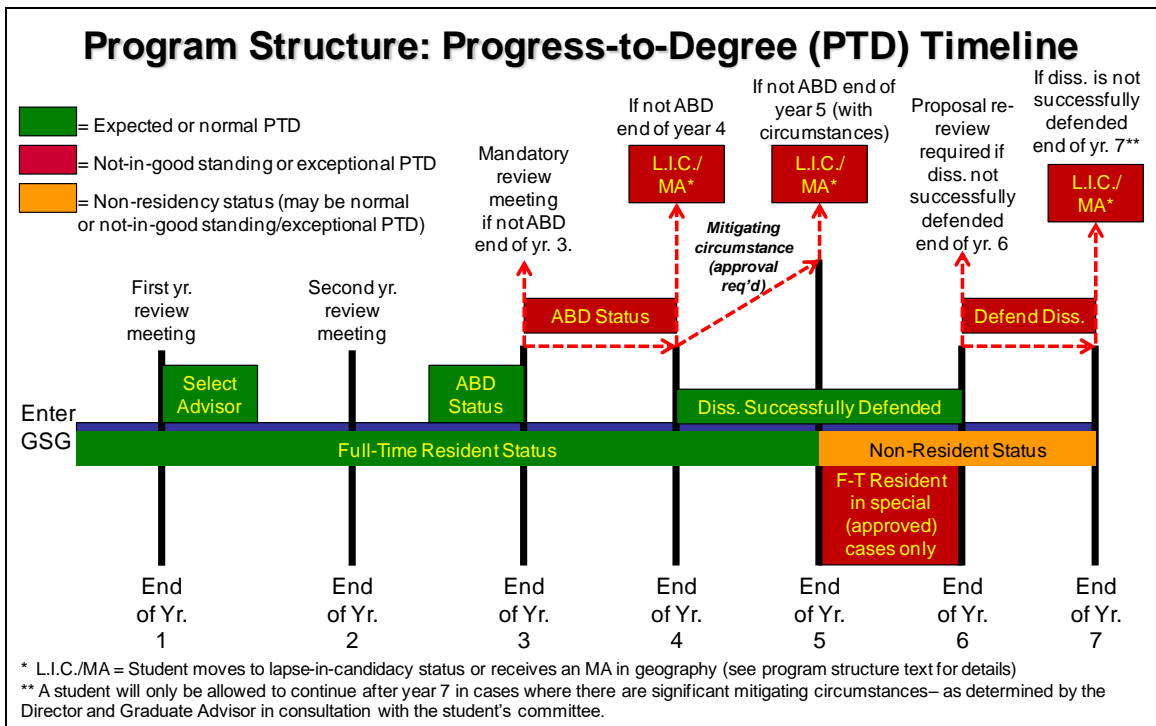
Program Structure: Progress-to-Degree (PTD) Timeline

= Expected or normal PTD
= Not-in-good standing or exceptional PTD
= Non-residency status (may be normal or not-in-good standing/exceptional PTD)

Mandatory review meeting if not ABD end of yr. 3.

If not ABD end of year 4

L.I.C./ MA*

If not ABD end of year 5 (with circumstances)

L.I.C./ MA*

Proposal re-review required if diss. not successfully defended end of yr. 6

If diss. is not successfully defended end of yr. 7**

L.I.C./ MA*

Mitigating circumstance (approval req'd)

First yr. review meeting

Second yr. review meeting

ABD Status

Defend Diss.

Select Advisor

ABD Status

Diss. Successfully Defended

Enter GSG

Full-Time Resident Status

Non-Resident Status

F-T Resident in special (approved) cases only

End of Yr. 1

End of Yr. 2

End of Yr. 3

End of Yr. 4

End of Yr. 5

End of Yr. 6

End of Yr. 7

* L.I.C./MA = Student moves to lapse-in-candidacy status or receives an MA in geography (see program structure text for details)
** A student will only be allowed to continue after year 7 in cases where there are significant mitigating circumstances– as determined by the Director and Graduate Advisor in consultation with the student's committee.